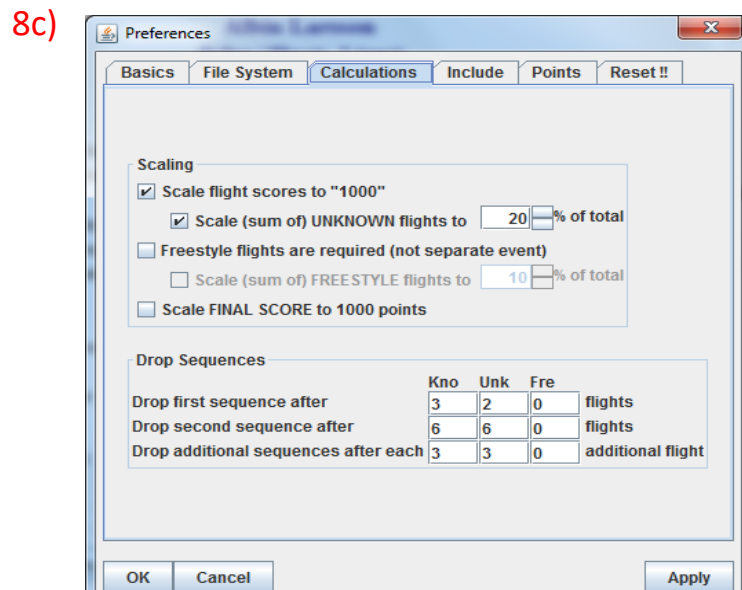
8c)

Preferences

Basics | File System | Calculations | Include | Points | Reset !!

Scaling

Scale flight scores to "1000"

Scale (sum of) UNKNOWN flights to 20 % of total

Freestyle flights are required (not separate event)

Scale (sum of) FREESTYLE flights to 10 % of total

Scale FINAL SCORE to 1000 points

Drop Sequences

| | Kno | Unk | Fre | |
|---|---|---|---|---|
| Drop first sequence after | 3 | 2 | 0 | flights |
| Drop second sequence after | 6 | 6 | 0 | flights |
| Drop additional sequences after each | 3 | 3 | 0 | additional flight |

OK | Cancel | Apply